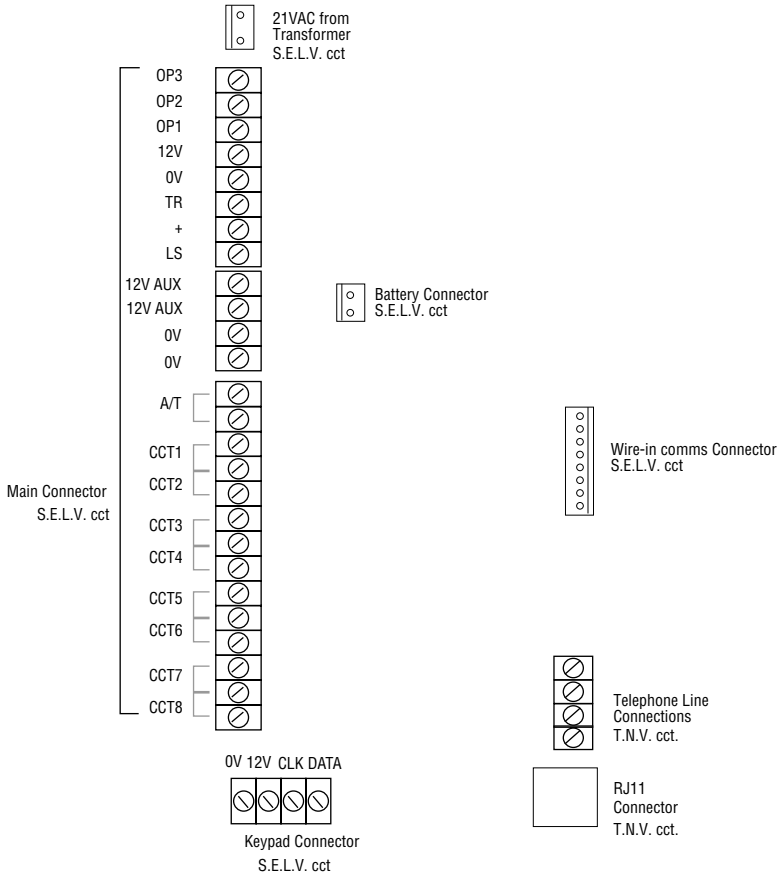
21VAC from Transformer S.E.L.V. cct

OP3
OP2
OP1
12V
0V
TR
+
LS
12V AUX
12V AUX
0V
0V
A/T
CCT1
CCT2
CCT3
CCT4
CCT5
CCT6
CCT7
CCT8

Main Connector S.E.L.V. cct

Battery Connector S.E.L.V. cct

Wire-in comms Connector S.E.L.V. cct

Telephone Line Connections T.N.V. cct.

0V 12V CLK DATA

Keypad Connector S.E.L.V. cct

RJ11 Connector T.N.V. cct.